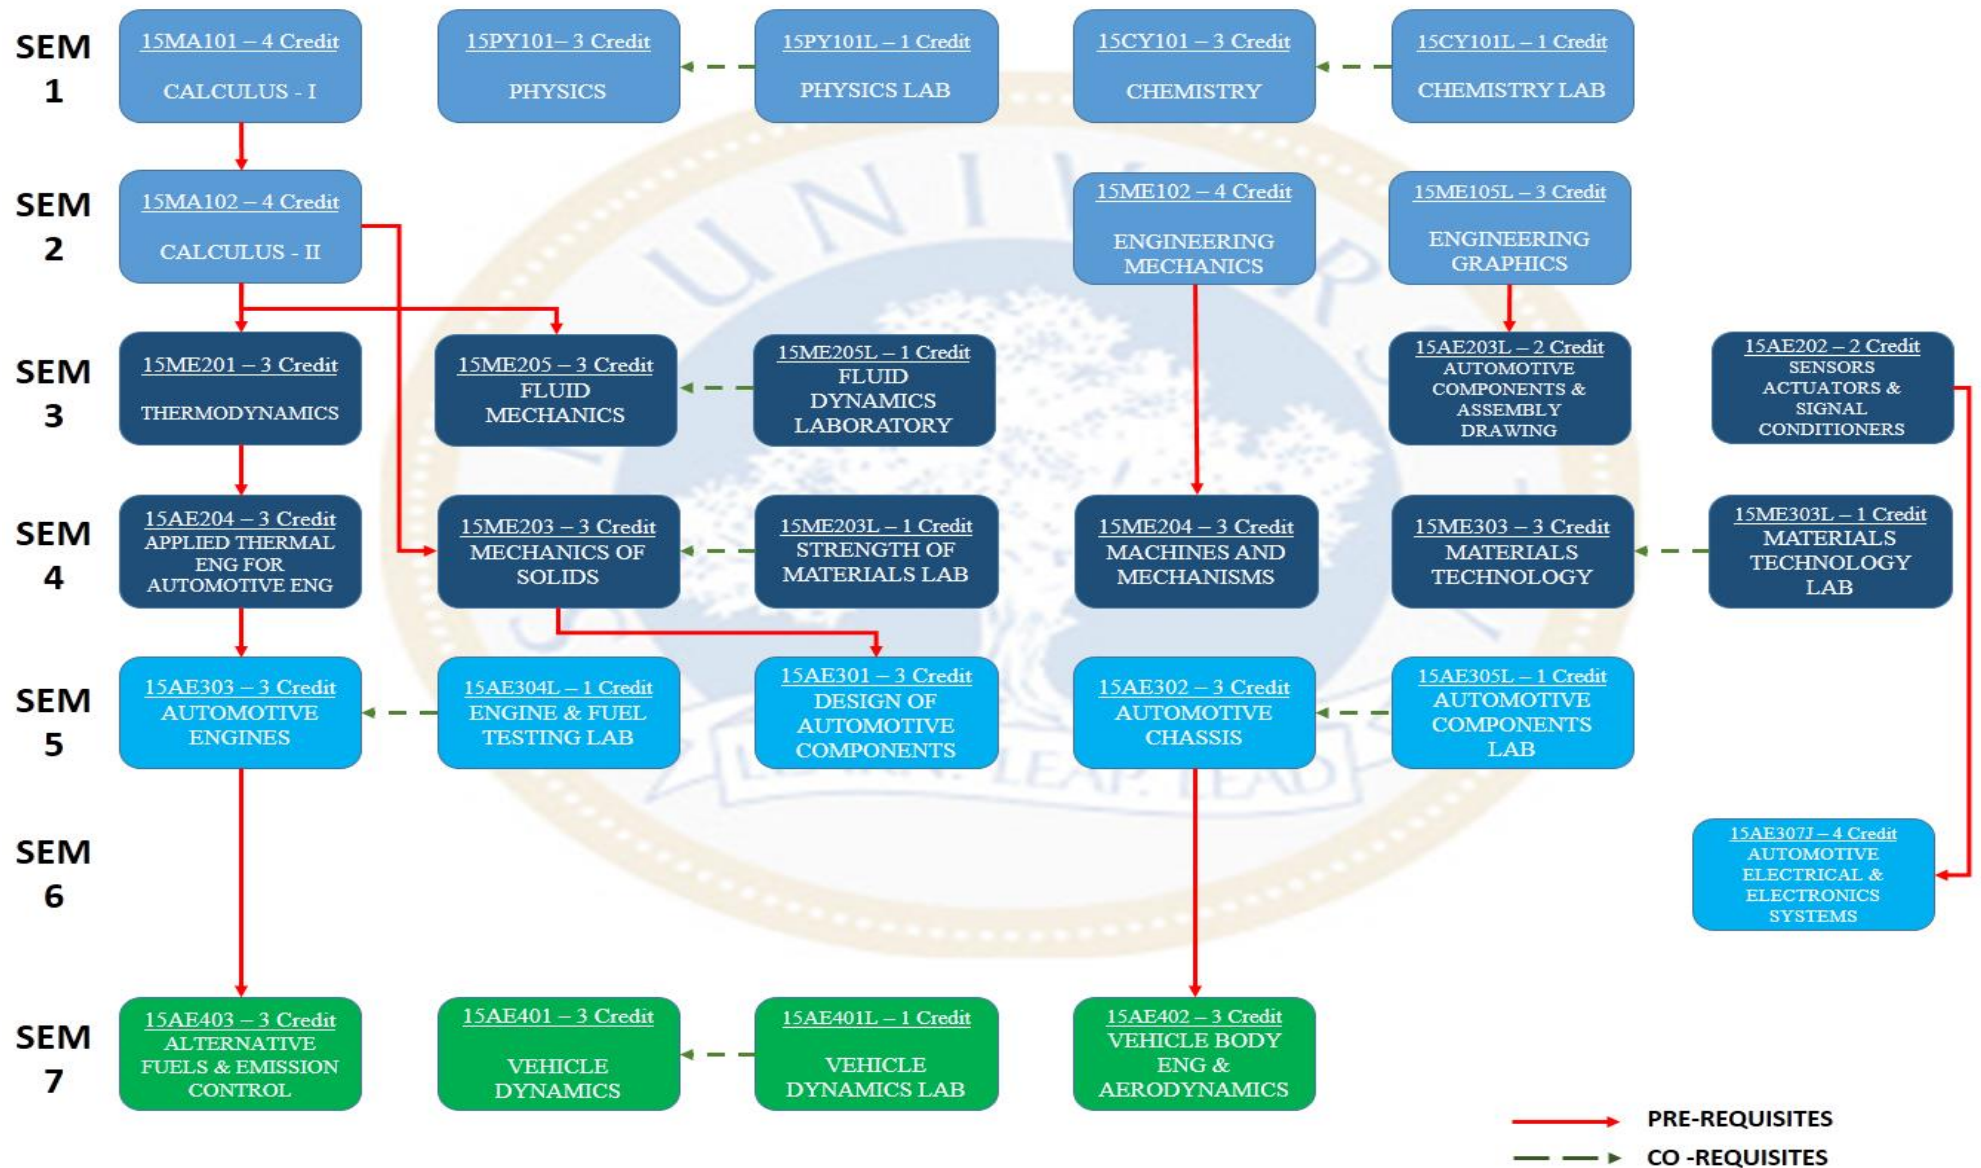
SEM 1

15MA101 – 4 Credit
CALCULUS - I

15PY101– 3 Credit
PHYSICS

15PY101L – 1 Credit
PHYSICS LAB

15CY101 – 3 Credit
CHEMISTRY

15CY101L – 1 Credit
CHEMISTRY LAB

SEM 2

15MA102 – 4 Credit
CALCULUS - II

15ME102 – 4 Credit
ENGINEERING MECHANICS

15ME105L – 3 Credit
ENGINEERING GRAPHICS

SEM 3

15ME201 – 3 Credit
THERMODYNAMICS

15ME205 – 3 Credit
FLUID MECHANICS

15ME205L – 1 Credit
FLUID DYNAMICS LABORATORY

15AE203L – 2 Credit
AUTOMOTIVE COMPONENTS & ASSEMBLY DRAWING

15AE202 – 2 Credit
SENSORS ACTUATORS & SIGNAL CONDITIONERS

SEM 4

15AE204 – 3 Credit
APPLIED THERMAL ENG FOR AUTOMOTIVE ENG

15ME203 – 3 Credit
MECHANICS OF SOLIDS

15ME203L – 1 Credit
STRENGTH OF MATERIALS LAB

15ME204 – 3 Credit
MACHINES AND MECHANISMS

15ME303 – 3 Credit
MATERIALS TECHNOLOGY

15ME303L – 1 Credit
MATERIALS TECHNOLOGY LAB

SEM 5

15AE303 – 3 Credit
AUTOMOTIVE ENGINES

15AE304L – 1 Credit
ENGINE & FUEL TESTING LAB

15AE301 – 3 Credit
DESIGN OF AUTOMOTIVE COMPONENTS

15AE302 – 3 Credit
AUTOMOTIVE CHASSIS

15AE305L – 1 Credit
AUTOMOTIVE COMPONENTS LAB

SEM 6

15AE307J – 4 Credit
AUTOMOTIVE ELECTRICAL & ELECTRONICS SYSTEMS

SEM 7

15AE403 – 3 Credit
ALTERNATIVE FUELS & EMISSION CONTROL

15AE401 – 3 Credit
VEHICLE DYNAMICS

15AE401L – 1 Credit
VEHICLE DYNAMICS LAB

15AE402 – 3 Credit
VEHICLE BODY ENG & AERODYNAMICS

PRE-REQUISITES
CO -REQUISITES